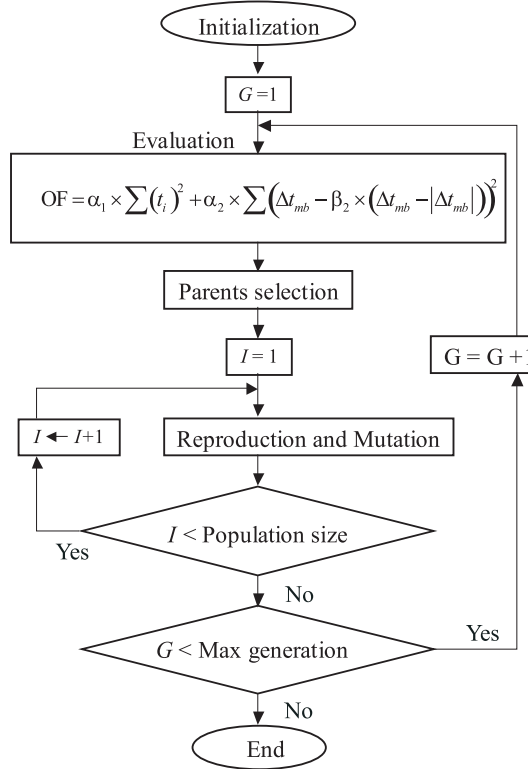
Initialization

$G = 1$

Evaluation

$\text{OF} = \alpha_1 \times \sum (t_i)^2 + \alpha_2 \times \sum \left( \Delta t_{mb} - \beta_2 \times \left( \Delta t_{mb} - \left| \Delta t_{mb} \right| \right) \right)^2$

Parents selection

$I = 1$

G = G + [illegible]

$I \leftarrow I+1$

Reproduction and Mutation

$I$ < Population size

Yes

No

$G$ < Max generation

Yes

No

End